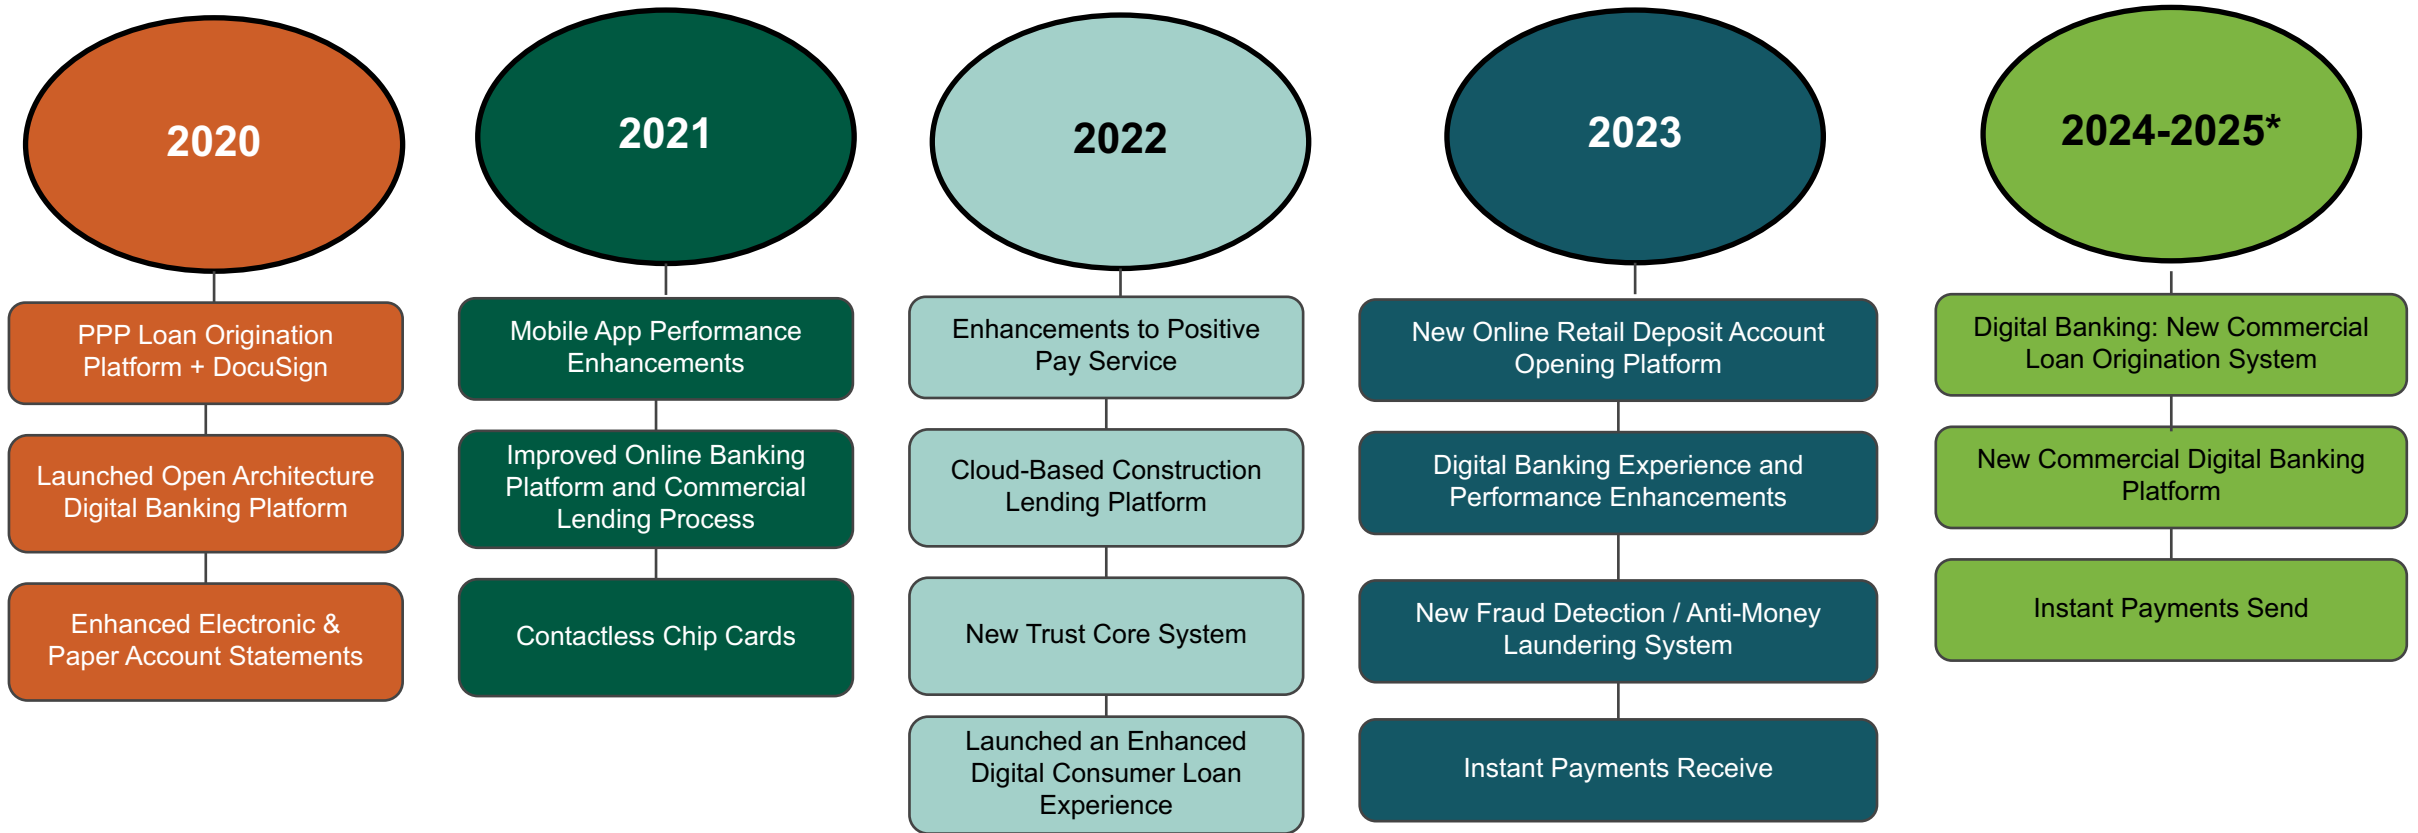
2020

PPP Loan Origination Platform + DocuSign

Launched Open Architecture Digital Banking Platform

Enhanced Electronic & Paper Account Statements

2021

Mobile App Performance Enhancements

Improved Online Banking Platform and Commercial Lending Process

Contactless Chip Cards

2022

Enhancements to Positive Pay Service

Cloud-Based Construction Lending Platform

New Trust Core System

Launched an Enhanced Digital Consumer Loan Experience

2023

New Online Retail Deposit Account Opening Platform

Digital Banking Experience and Performance Enhancements

New Fraud Detection / Anti-Money Laundering System

Instant Payments Receive

2024-2025*

Digital Banking: New Commercial Loan Origination System

New Commercial Digital Banking Platform

Instant Payments Send